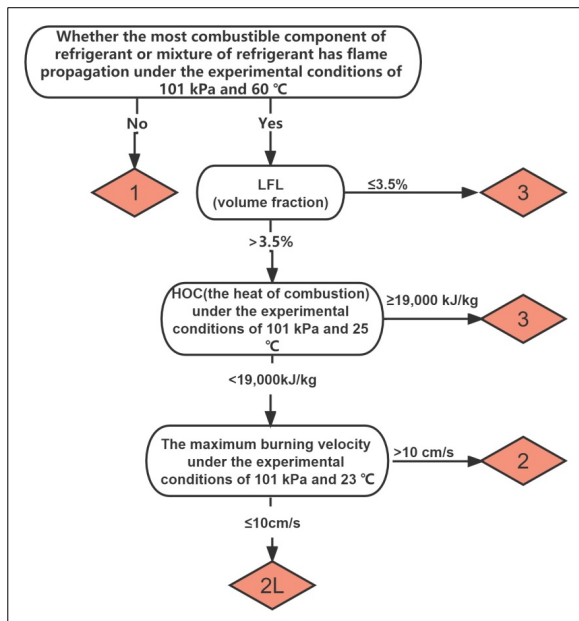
Whether the most combustible component of refrigerant or mixture of refrigerant has flame propagation under the experimental conditions of 101 kPa and 60 ℃

No

Yes

1

LFL (volume fraction)

≤3.5%

3

>3.5%

HOC(the heat of combustion) under the experimental conditions of 101 kPa and 25 ℃

≥19,000 kJ/kg

3

<19,000kJ/kg

The maximum burning velocity under the experimental conditions of 101 kPa and 23 ℃

>10 cm/s

2

≤10cm/s

2L